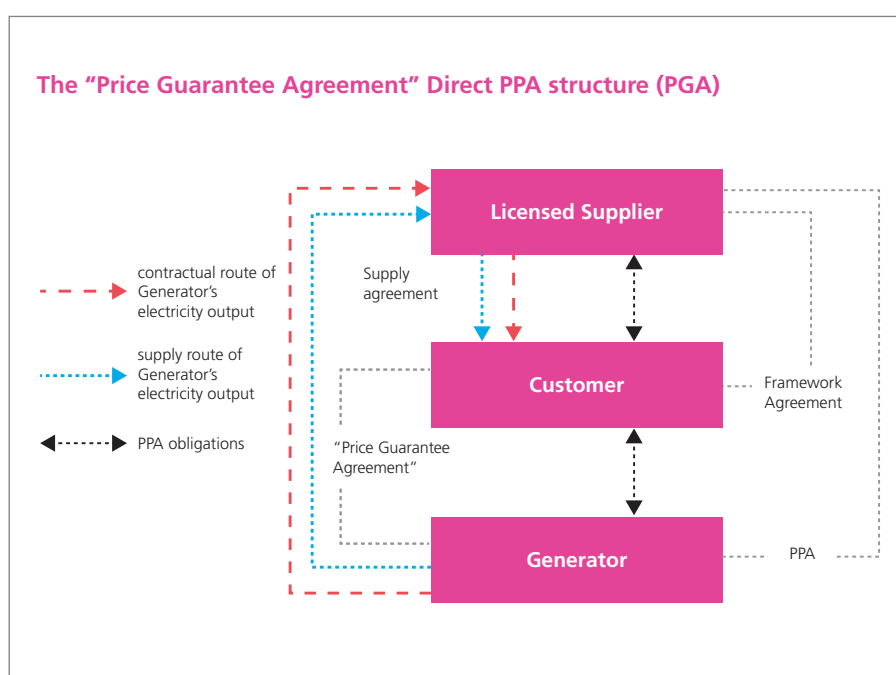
The "Price Guarantee Agreement" Direct PPA structure (PGA)

contractual route of Generator's electricity output

supply route of Generator's electricity output

PPA obligations

Licensed Supplier

Supply agreement

Customer

Framework Agreement

"Price Guarantee Agreement"

Generator

PPA